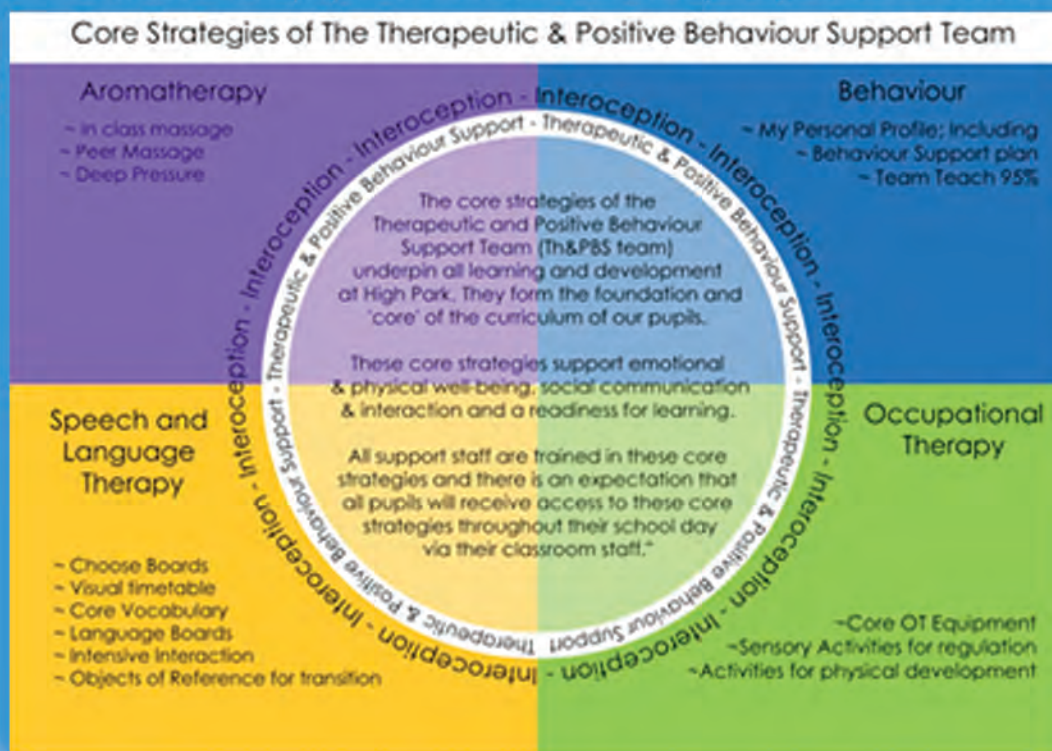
Core Strategies of The Therapeutic & Positive Behaviour Support Team

Aromatherapy
~ In class massage
~ Peer Massage
~ Deep Pressure

Behaviour
~ My Personal Profile; Including
~ Behaviour Support plan
~ Team Teach 95%

Interoception - Interoception - Interoception - Interoception - Interoception - Interoception - Interoception - Interoception - Interoception - Interoception

Therapeutic & Positive Behaviour Support - Therapeutic & Positive Behaviour Support - Therapeutic & Positive Behaviour Support - Therapeutic & Positive Behaviour Support

The core strategies of the Therapeutic and Positive Behaviour Support Team (Th&PBS team) underpin all learning and development at High Park. They form the foundation and 'core' of the curriculum of our pupils.

These core strategies support emotional & physical well-being, social communication & interaction and a readiness for learning.

All support staff are trained in these core strategies and there is an expectation that all pupils will receive access to these core strategies throughout their school day via their classroom staff."

Speech and Language Therapy
~ Choose Boards
~ Visual timetable
~ Core Vocabulary
~ Language Boards
~ Intensive Interaction
~ Objects of Reference for transition

Occupational Therapy
~Core OT Equipment
~Sensory Activities for regulation
~Activities for physical development